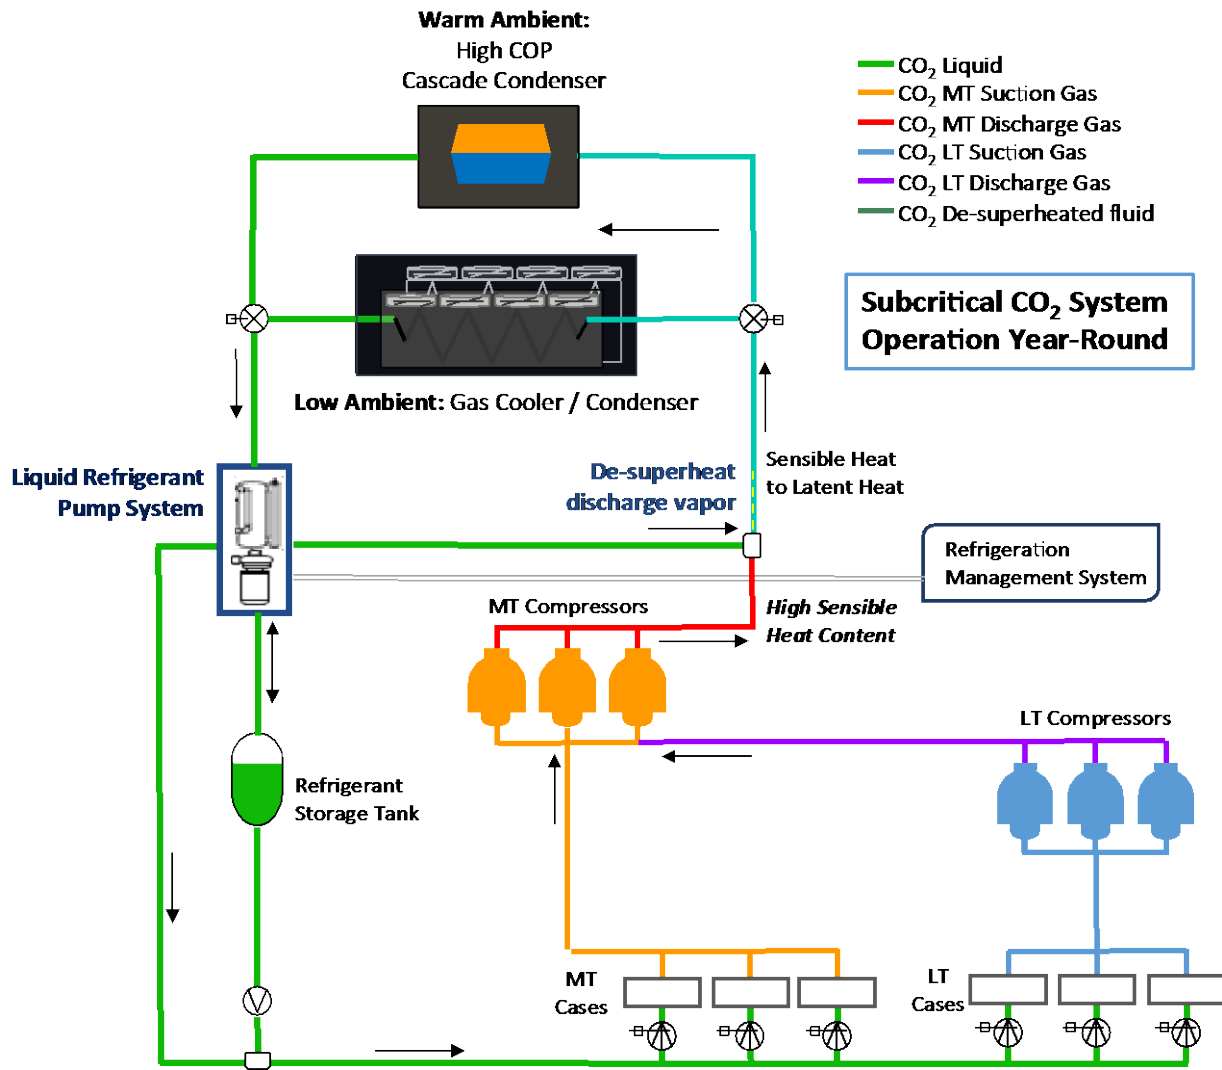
Warm Ambient:
High COP
Cascade Condenser

$CO_2$ Liquid
$CO_2$ MT Suction Gas
$CO_2$ MT Discharge Gas
$CO_2$ LT Suction Gas
$CO_2$ LT Discharge Gas
$CO_2$ De-superheated fluid

Subcritical $CO_2$ System Operation Year-Round

Low Ambient: Gas Cooler / Condenser

Liquid Refrigerant Pump System

De-superheat discharge vapor

Sensible Heat to Latent Heat

Refrigeration Management System

MT Compressors

High Sensible Heat Content

LT Compressors

Refrigerant Storage Tank

MT Cases

LT Cases